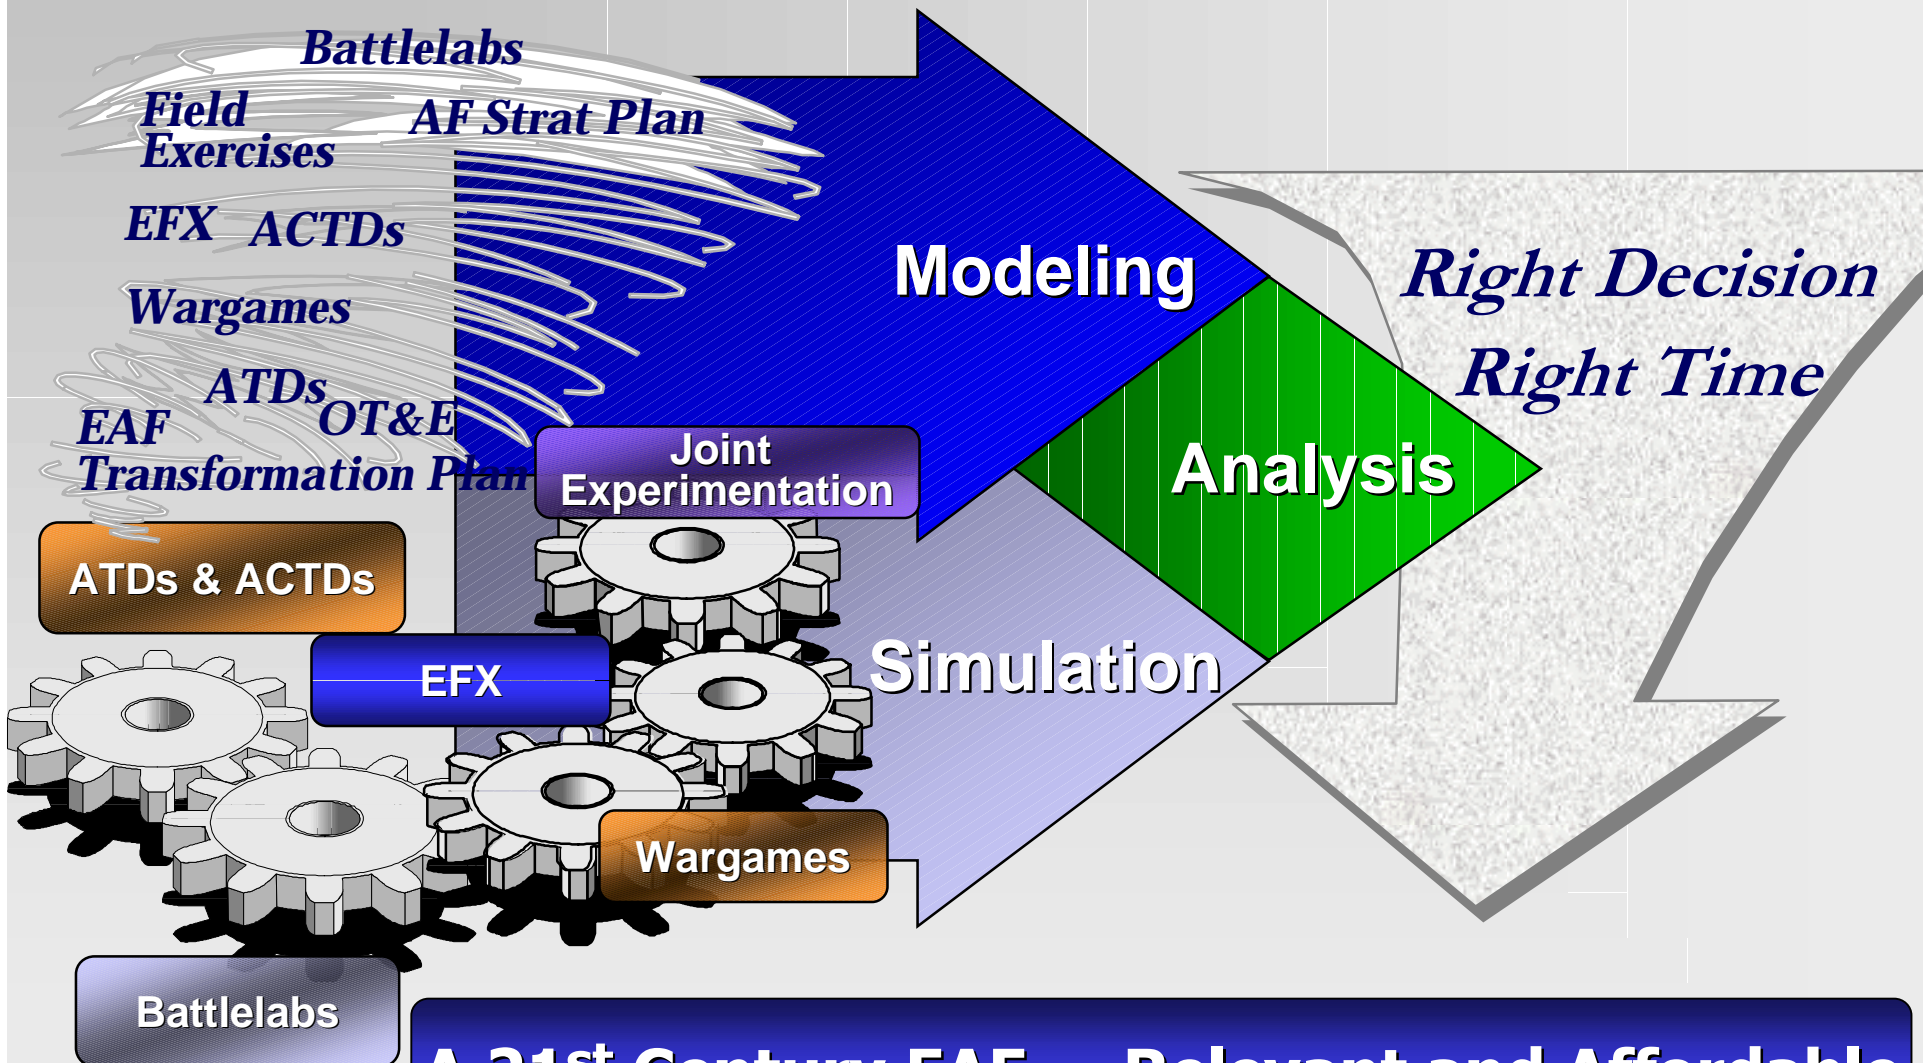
Battlelabs

Field Exercises

AF Strat Plan

EFX ACTDs

Wargames

ATDs

EAF

OT&E

Transformation Plan

Modeling

Right Decision

Right Time

Analysis

Joint Experimentation

ATDs & ACTDs

EFX

Simulation

Wargames

Battlelabs

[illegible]